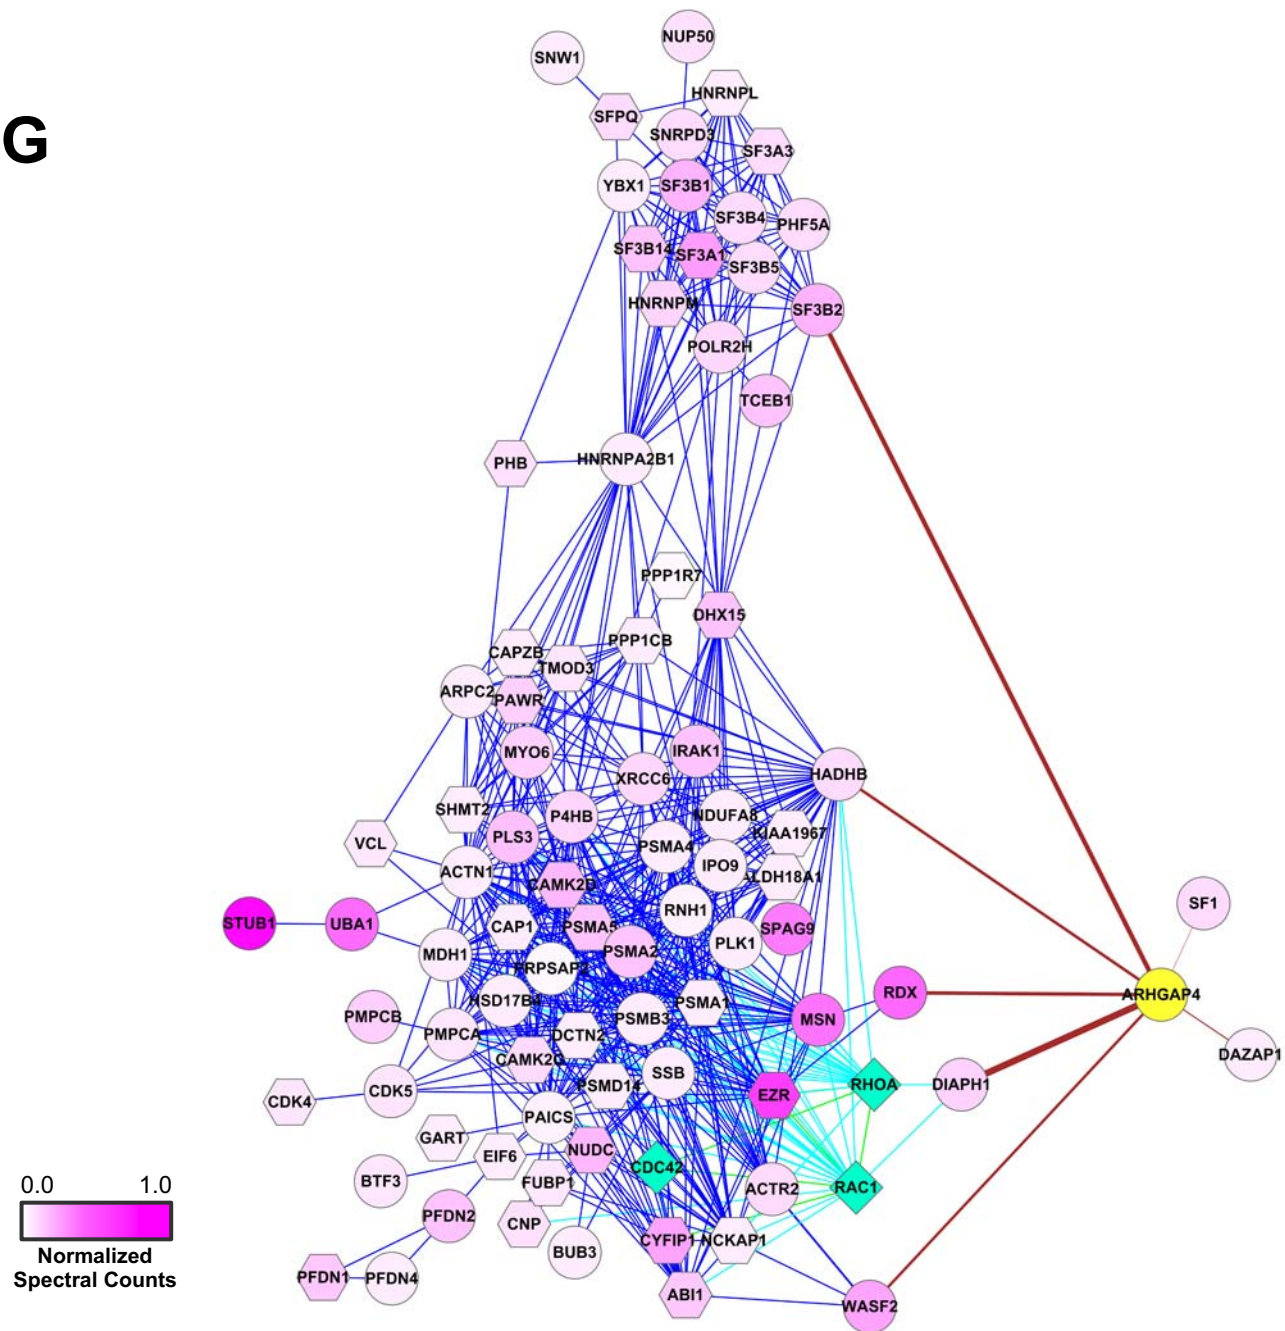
G

NUP50
SNW1
HNRNPL
SFPQ
SNRPD3
SF3A3
YBX1
SF3B1
SF3B4
PHF5A
SF3B14
SF3A1
SF3B5
HNRNPM
SF3B2
POLR2H
TCEB1
PHB
HNRNPA2B1
PPP1R7
DHX15
CAPZB
PPP1CB
TMOD3
ARPC2
PAWR
MYO6
IRAK1
HADHB
XRCC6
SHMT2
P4HB
NDUFA8
PLS3
KIAA1967
VCL
PSMA4
IPO9
ACTN1
LDH18A1
CAMK2D
SF1
STUB1
UBA1
CAP1
PSMA5
RNH1
SPAG9
MDH1
PSMA2
PLK1
RRPSAP2
RDX
ARHGAP4
HSD17B4
PSMA1
PMPCB
PSMB3
MSN
PMPCA
DCTN2
DAZAP1
CAMK2G
SSB
RHOA
DIAPH1
CDK4
CDK5
PSMD14
EZR
PAICS
GART
NUDC
EIF6
CDC42
BTF3
FUBP1
ACTR2
RAC1
PFDN2
CNP
CYFIP1
NCKAP1
BUB3
PFDN1
PFDN4
ABI1
WASF2

0.0 1.0
Normalized Spectral Counts